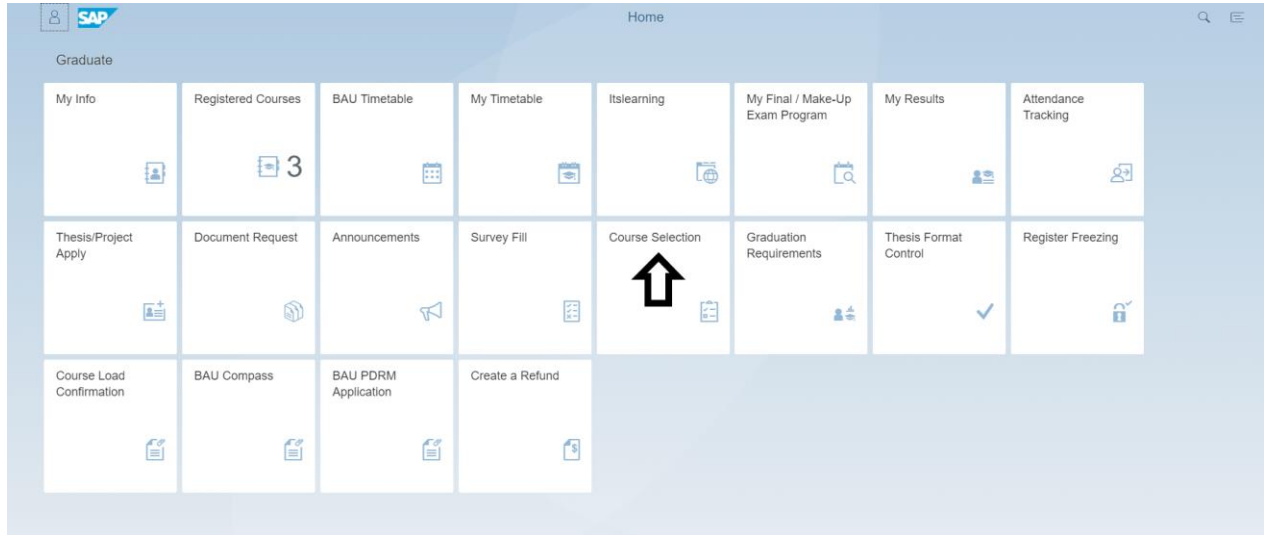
SAP

Home

Graduate

My Info

Registered Courses

3

BAU Timetable

My Timetable

Itslearning

My Final / Make-Up Exam Program

My Results

Attendance Tracking

Thesis/Project Apply

Document Request

Announcements

Survey Fill

Course Selection

Graduation Requirements

Thesis Format Control

Register Freezing

Course Load Confirmation

BAU Compass

BAU PDRM Application

Create a Refund